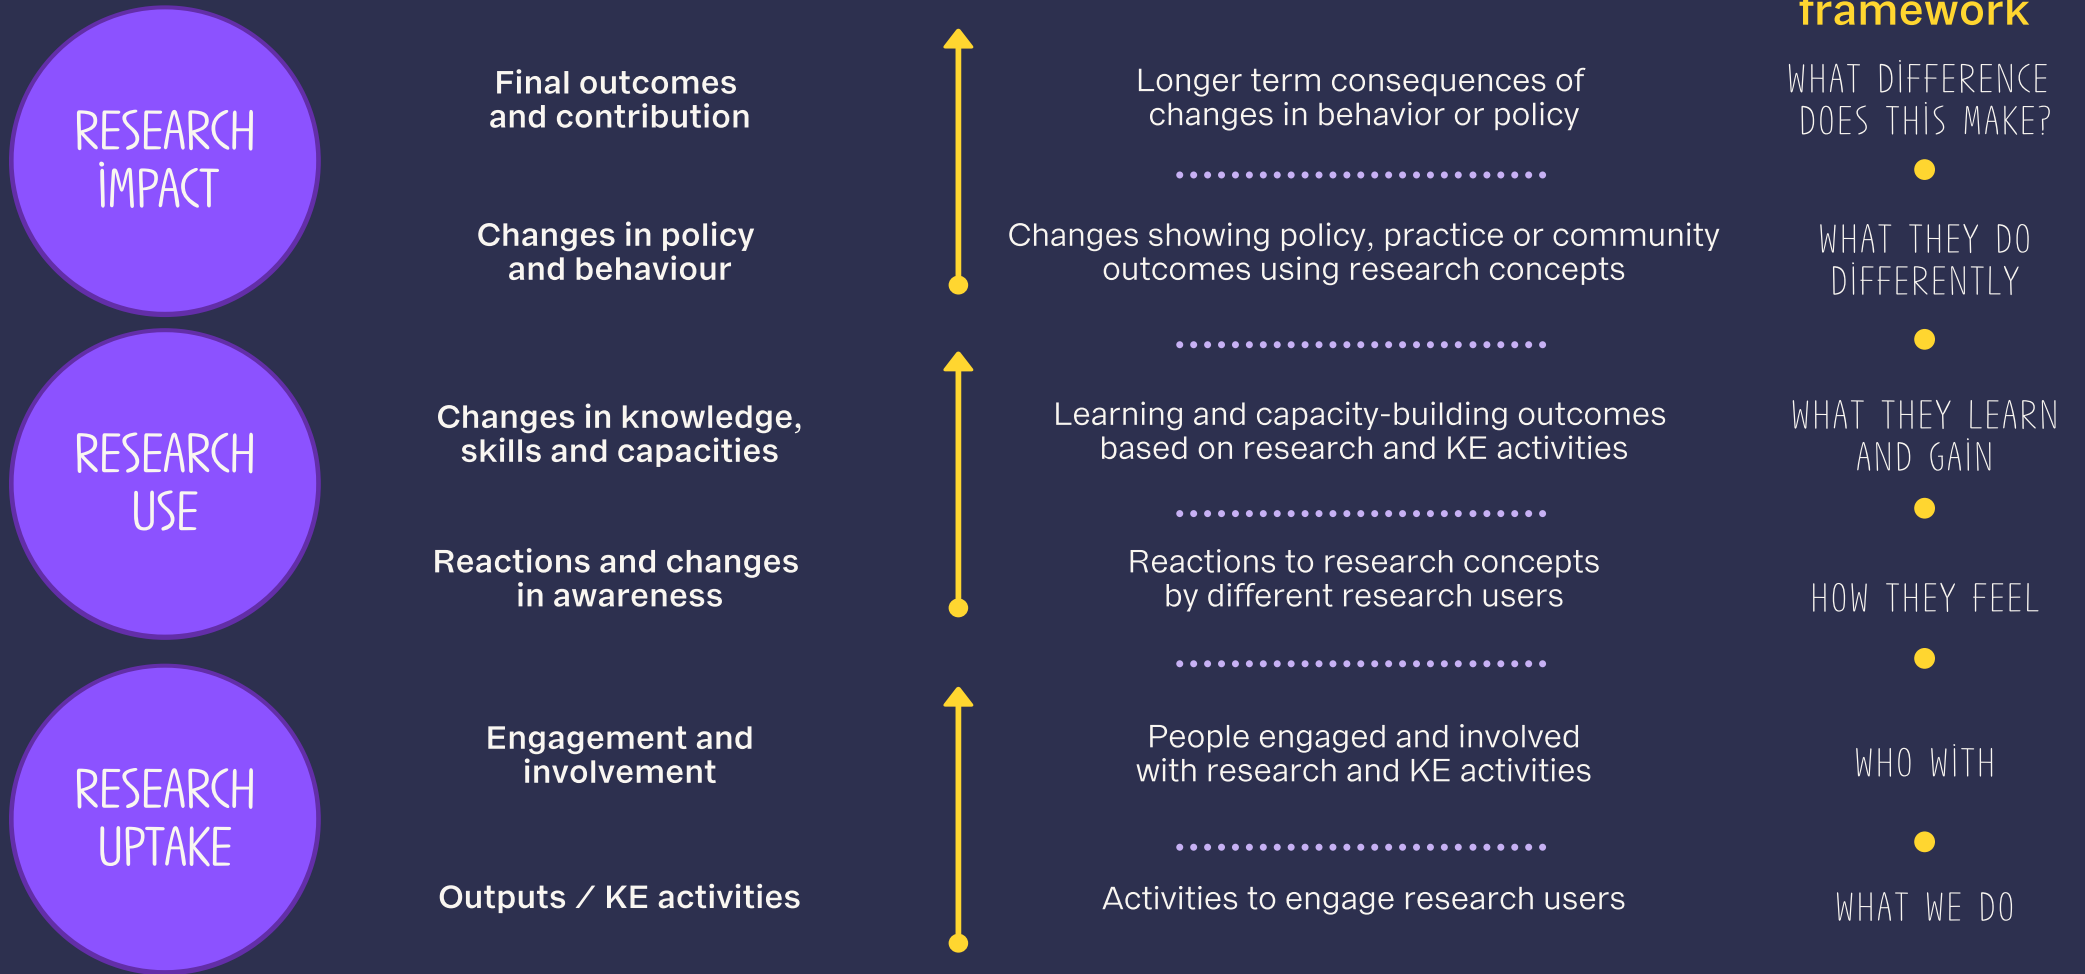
framework

RESEARCH IMPACT

Final outcomes and contribution

Longer term consequences of changes in behavior or policy

WHAT DIFFERENCE DOES THIS MAKE?

Changes in policy and behaviour

Changes showing policy, practice or community outcomes using research concepts

WHAT THEY DO DIFFERENTLY

RESEARCH USE

Changes in knowledge, skills and capacities

Learning and capacity-building outcomes based on research and KE activities

WHAT THEY LEARN AND GAIN

Reactions and changes in awareness

Reactions to research concepts by different research users

HOW THEY FEEL

RESEARCH UPTAKE

Engagement and involvement

People engaged and involved with research and KE activities

WHO WITH

Outputs / KE activities

Activities to engage research users

WHAT WE DO